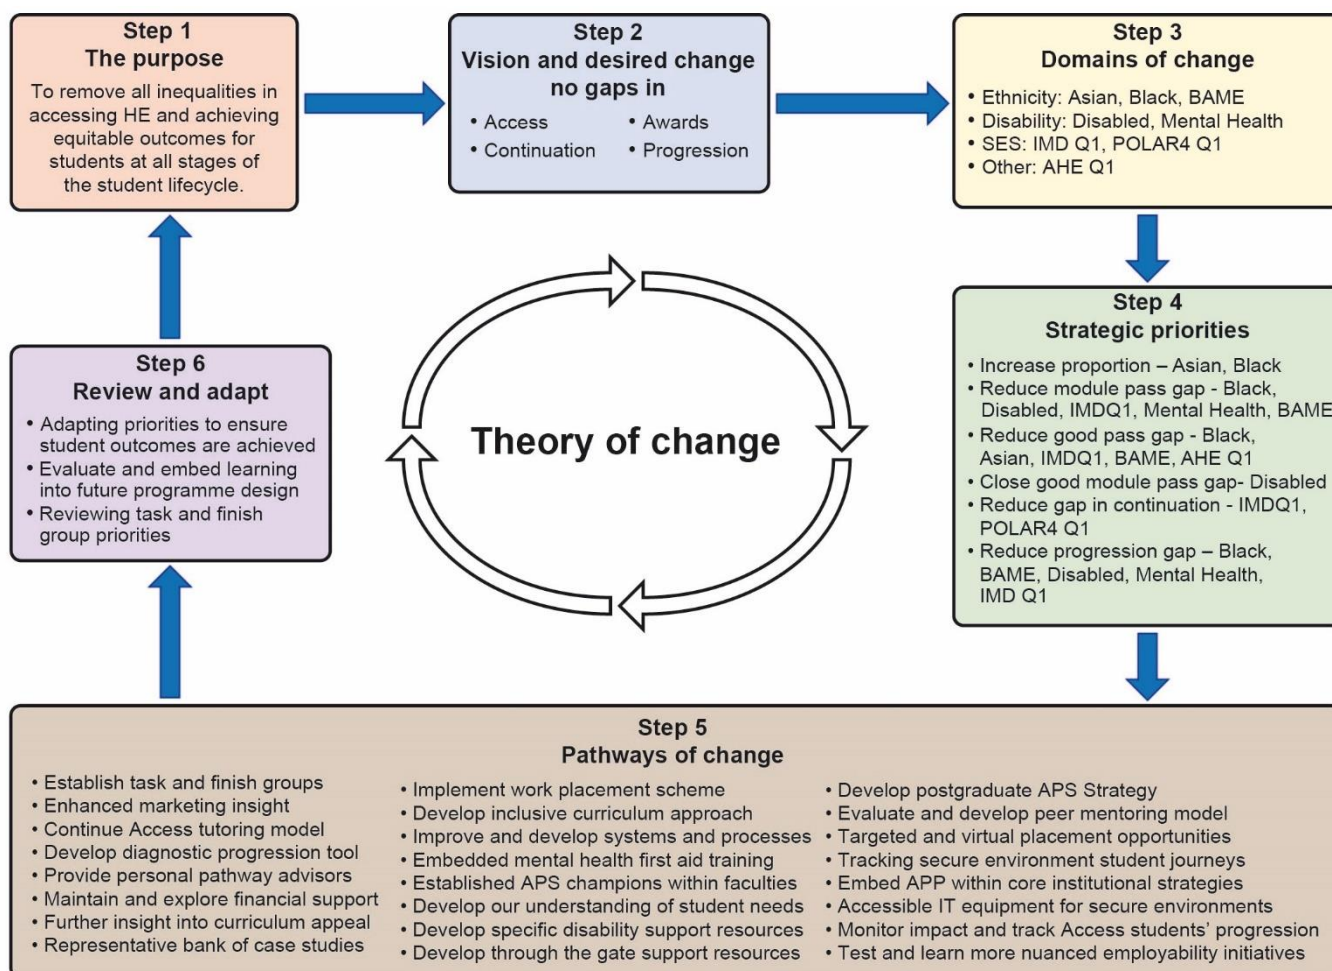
Step 1
The purpose

To remove all inequalities in accessing HE and achieving equitable outcomes for students at all stages of the student lifecycle.

Step 2
Vision and desired change no gaps in

• Access
• Awards
• Continuation
• Progression

Step 3
Domains of change

• Ethnicity: Asian, Black, BAME
• Disability: Disabled, Mental Health
• SES: IMD Q1, POLAR4 Q1
• Other: AHE Q1

Step 4
Strategic priorities

• Increase proportion – Asian, Black
• Reduce module pass gap - Black, Disabled, IMDQ1, Mental Health, BAME
• Reduce good pass gap - Black, Asian, IMDQ1, BAME, AHE Q1
• Close good module pass gap- Disabled
• Reduce gap in continuation - IMDQ1, POLAR4 Q1
• Reduce progression gap – Black, BAME, Disabled, Mental Health, IMD Q1

Theory of change

Step 6
Review and adapt

• Adapting priorities to ensure student outcomes are achieved
• Evaluate and embed learning into future programme design
• Reviewing task and finish group priorities

Step 5
Pathways of change

• Establish task and finish groups
• Enhanced marketing insight
• Continue Access tutoring model
• Develop diagnostic progression tool
• Provide personal pathway advisors
• Maintain and explore financial support
• Further insight into curriculum appeal
• Representative bank of case studies

• Implement work placement scheme
• Develop inclusive curriculum approach
• Improve and develop systems and processes
• Embedded mental health first aid training
• Established APS champions within faculties
• Develop our understanding of student needs
• Develop specific disability support resources
• Develop through the gate support resources

• Develop postgraduate APS Strategy
• Evaluate and develop peer mentoring model
• Targeted and virtual placement opportunities
• Tracking secure environment student journeys
• Embed APP within core institutional strategies
• Accessible IT equipment for secure environments
• Monitor impact and track Access students' progression
• Test and learn more nuanced employability initiatives